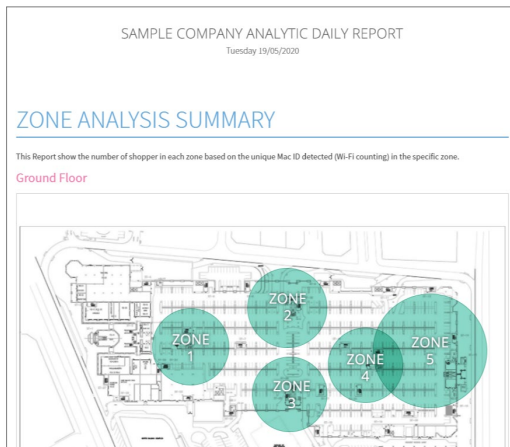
SAMPLE COMPANY ANALYTIC DAILY REPORT
Tuesday 19/05/2020

ZONE ANALYSIS SUMMARY

This Report show the number of shopper in each zone based on the unique Mac ID detected (Wi-Fi counting) in the specific zone.

Ground Floor

ZONE 1

ZONE 2

ZONE 3

ZONE 4

ZONE 5